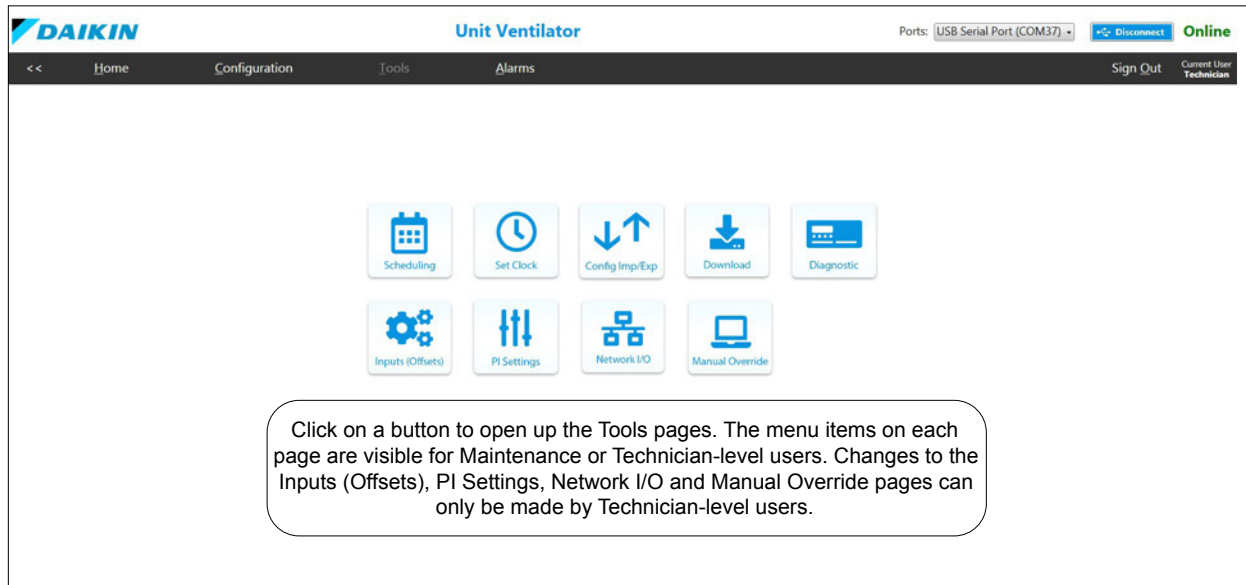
DAIKIN

Unit Ventilator

Ports: USB Serial Port (COM37)

Disconnect

Online

<<

Home

Configuration

Tools

Alarms

Sign Out

Current User
Technician

Scheduling

Set Clock

Config Imp/Exp

Download

Diagnostic

Inputs (Offsets)

PI Settings

Network I/O

Manual Override

Click on a button to open up the Tools pages. The menu items on each page are visible for Maintenance or Technician-level users. Changes to the Inputs (Offsets), PI Settings, Network I/O and Manual Override pages can only be made by Technician-level users.